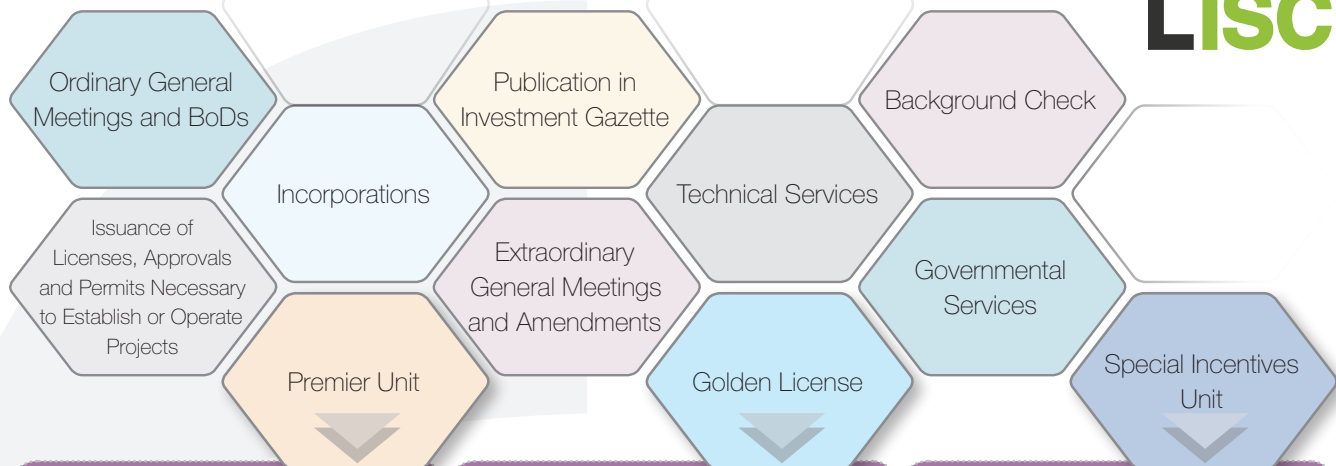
LISC

Ordinary General Meetings and BoDs

Publication in Investment Gazette

Background Check

Incorporations

Technical Services

Issuance of Licenses, Approvals and Permits Necessary to Establish or Operate Projects

Extraordinary General Meetings and Amendments

Governmental Services

Premier Unit

Golden License

Special Incentives Unit